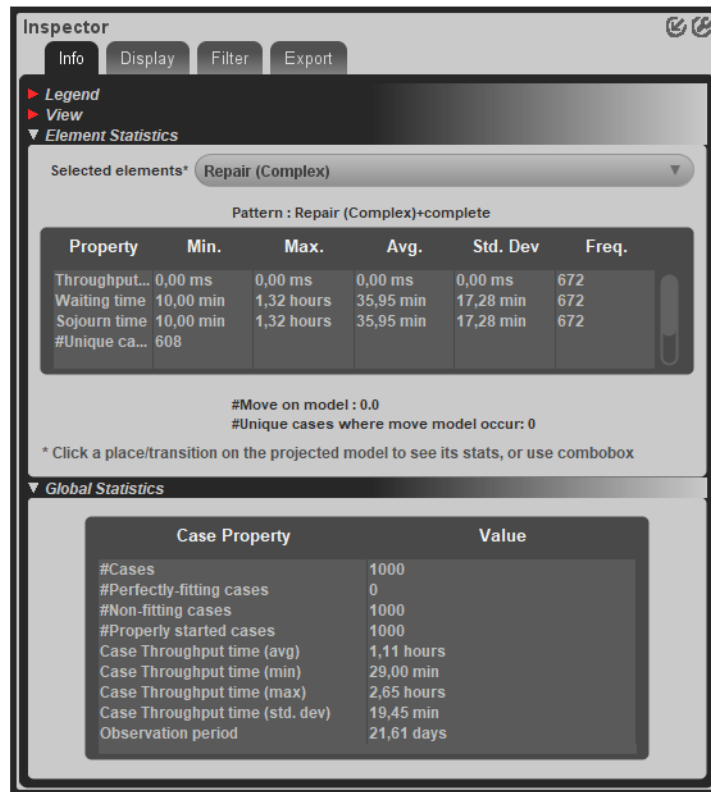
Inspector

Info | Display | Filter | Export

► Legend
► View
▼ Element Statistics

Selected elements* Repair (Complex)

Pattern : Repair (Complex)+complete

| Property | Min. | Max. | Avg. | Std. Dev | Freq. |
|---|---|---|---|---|---|
| Throughput... | 0,00 ms | 0,00 ms | 0,00 ms | 0,00 ms | 672 |
| Waiting time | 10,00 min | 1,32 hours | 35,95 min | 17,28 min | 672 |
| Sojourn time | 10,00 min | 1,32 hours | 35,95 min | 17,28 min | 672 |
| #Unique ca... | 608 | | | | |

#Move on model : 0.0
#Unique cases where move model occur: 0

* Click a place/transition on the projected model to see its stats, or use combobox

▼ Global Statistics

| Case Property | Value |
|---|---|
| #Cases | 1000 |
| #Perfectly-fitting cases | 0 |
| #Non-fitting cases | 1000 |
| #Properly started cases | 1000 |
| Case Throughput time (avg) | 1,11 hours |
| Case Throughput time (min) | 29,00 min |
| Case Throughput time (max) | 2,65 hours |
| Case Throughput time (std. dev) | 19,45 min |
| Observation period | 21,61 days |